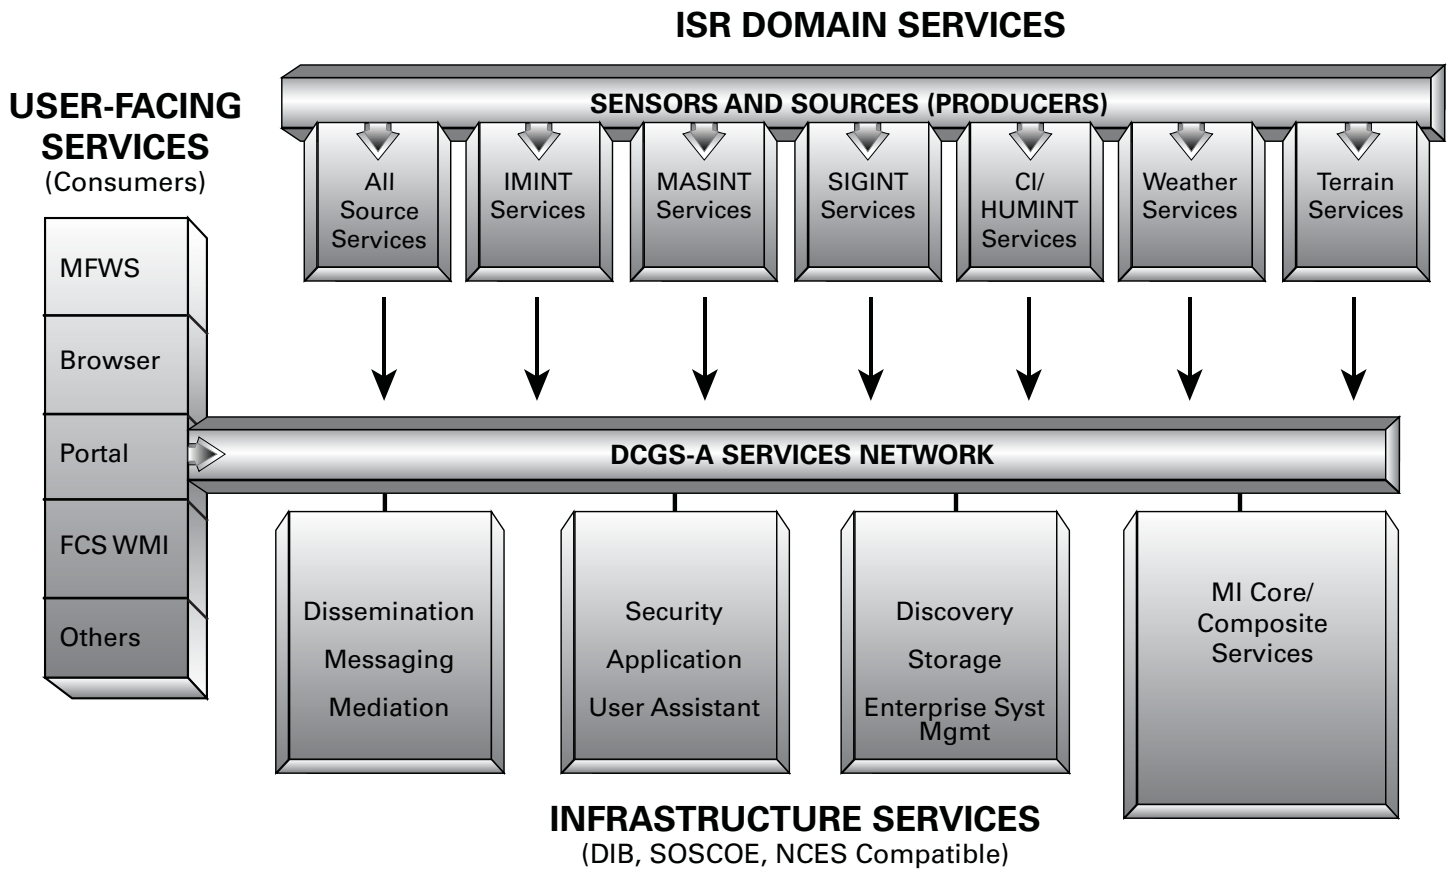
ISR DOMAIN SERVICES

USER-FACING SERVICES
(Consumers)

SENSORS AND SOURCES (PRODUCERS)

All Source Services

IMINT Services

MASINT Services

SIGINT Services

CI/ HUMINT Services

Weather Services

Terrain Services

MFWS

Browser

Portal

FCS WMI

Others

DCGS-A SERVICES NETWORK

Dissemination
Messaging
Mediation

Security
Application
User Assistant

Discovery
Storage
Enterprise Syst Mgmt

MI Core/ Composite Services

INFRASTRUCTURE SERVICES
(DIB, SOSCOE, NCES Compatible)